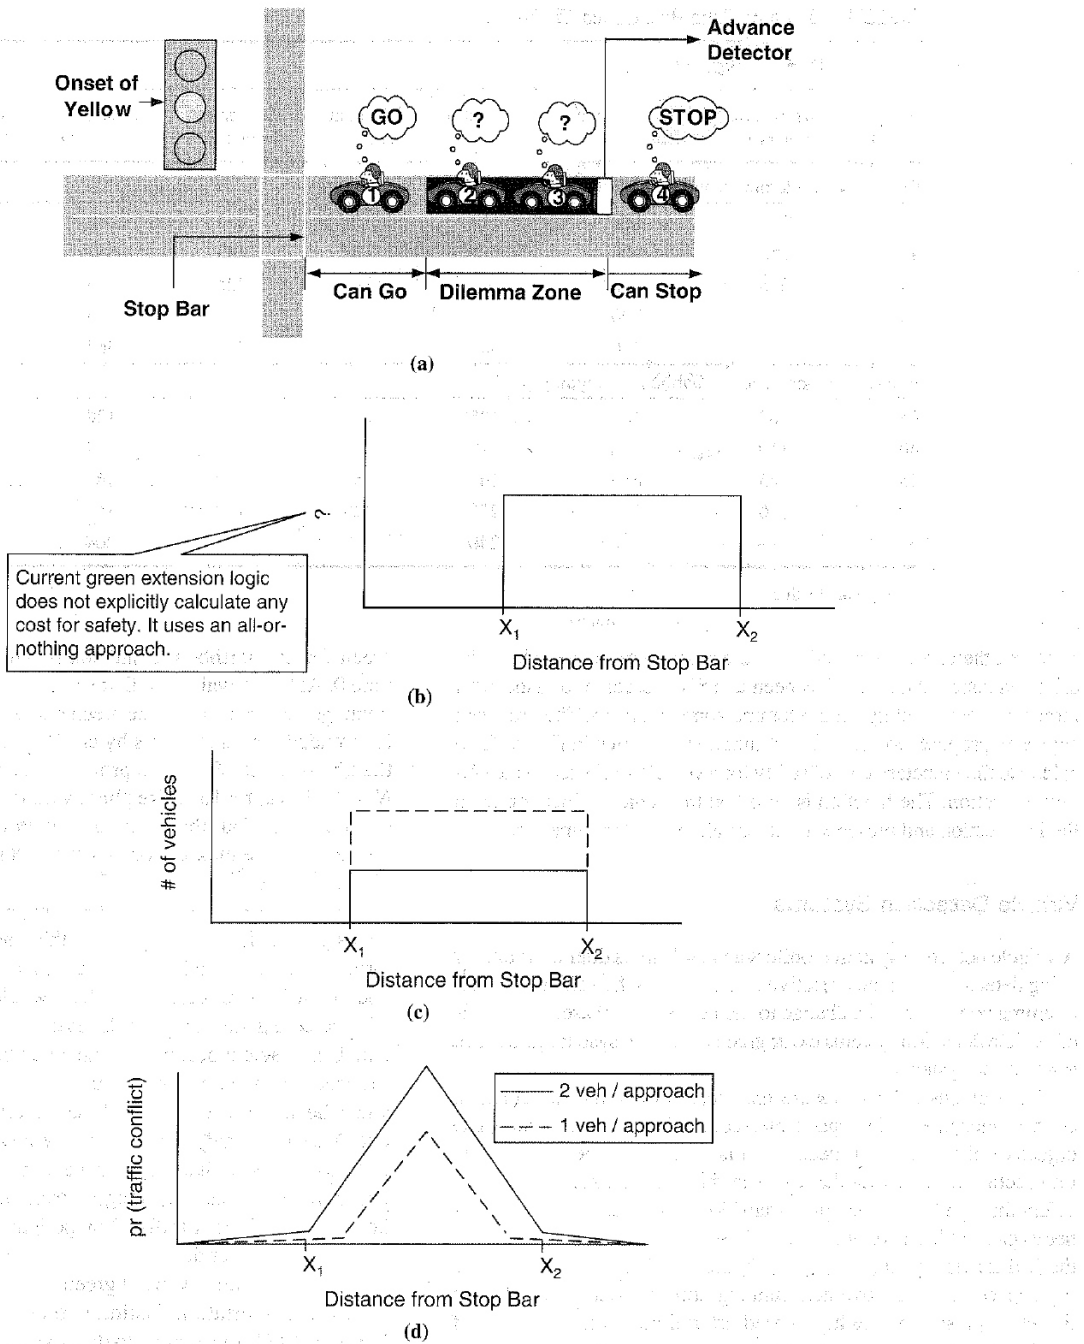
Advance Detector

Onset of Yellow

GO

?

?

STOP

1 2 3 4

Stop Bar

Can Go

Dilemma Zone

Can Stop

(a)

?

Current green extension logic does not explicitly calculate any cost for safety. It uses an all-or-nothing approach.

$X_1$

$X_2$

Distance from Stop Bar

(b)

# of vehicles

$X_1$

$X_2$

Distance from Stop Bar

(c)

pr (traffic conflict)

2 veh / approach

1 veh / approach

$X_1$

$X_2$

Distance from Stop Bar

(d)